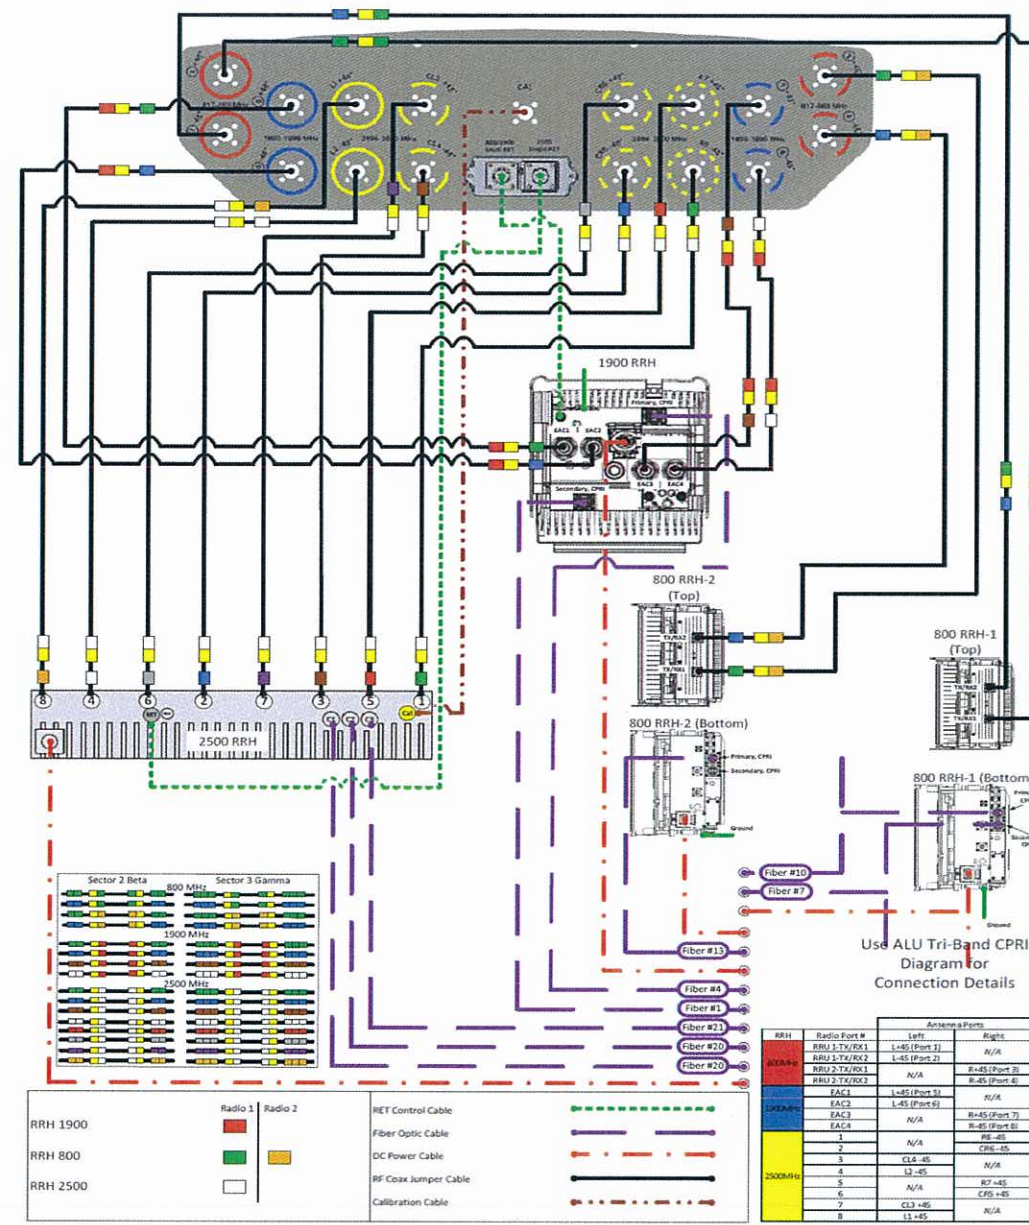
B17-880 MHz
1900-1990 MHz
L1 +45°
L2 -45°
2496-2690 MHz
CL3 +45°
CL4 -45°
CAL
800/1900 Single RET
2500 Single RET
CR5 +45°
CR6 -45°
2496-2690 MHz
R7 +45°
R8 -45°
1850-1990 MHz
B17-880 MHz

1900 RRH
Primary, CPRI
EAC1
EAC2
EAC3
EAC4
Secondary, CPRI

800 RRH-2 (Top)
TX/RX2
TX/RX1

800 RRH-1 (Top)
TX/RX2
TX/RX1

800 RRH-2 (Bottom)
Primary, CPRI
Secondary, CPRI
Ground

800 RRH-1 (Bottom)
Ground

8 4 6 2 7 3 5 1
RET
Cal
C1 C2 C3
2500 RRH

Sector 2 Beta
Sector 3 Gamma
800 MHz
1900 MHz
2500 MHz

Fiber #10
Fiber #7
Fiber #13
Fiber #4
Fiber #1
Fiber #21
Fiber #20
Fiber #20

Use ALU Tri-Band CPRI Diagram for Connection Details

| RRH | Radio Port # | Antenna Ports Left | Antenna Ports Right |
|---|---|---|---|
| 800MHz | RRU 1-TX/RX1 | L+45 (Port 1) | N/A |
| | RRU 1-TX/RX2 | L-45 (Port 2) | |
| | RRU 2-TX/RX1 | N/A | R+45 (Port 3) |
| | RRU 2-TX/RX2 | | R-45 (Port 4) |
| 1900MHz | EAC1 | L+45 (Port 5) | N/A |
| | EAC2 | L-45 (Port 6) | |
| | EAC3 | N/A | R+45 (Port 7) |
| | EAC4 | | R-45 (Port 8) |
| 2500MHz | 1 | N/A | R8 -45 |
| | 2 | | CR6 -45 |
| | 3 | CL4 -45 | N/A |
| | 4 | L2 -45 | |
| | 5 | N/A | R7 +45 |
| | 6 | | CR5 +45 |
| | 7 | CL3 +45 | N/A |
| | 8 | L1 +45 | |

| | Radio 1 | Radio 2 |
|---|---|---|
| RRH 1900 | | |
| RRH 800 | | |
| RRH 2500 | | |

RET Control Cable
Fiber Optic Cable
DC Power Cable
RF Coax Jumper Cable
Calibration Cable